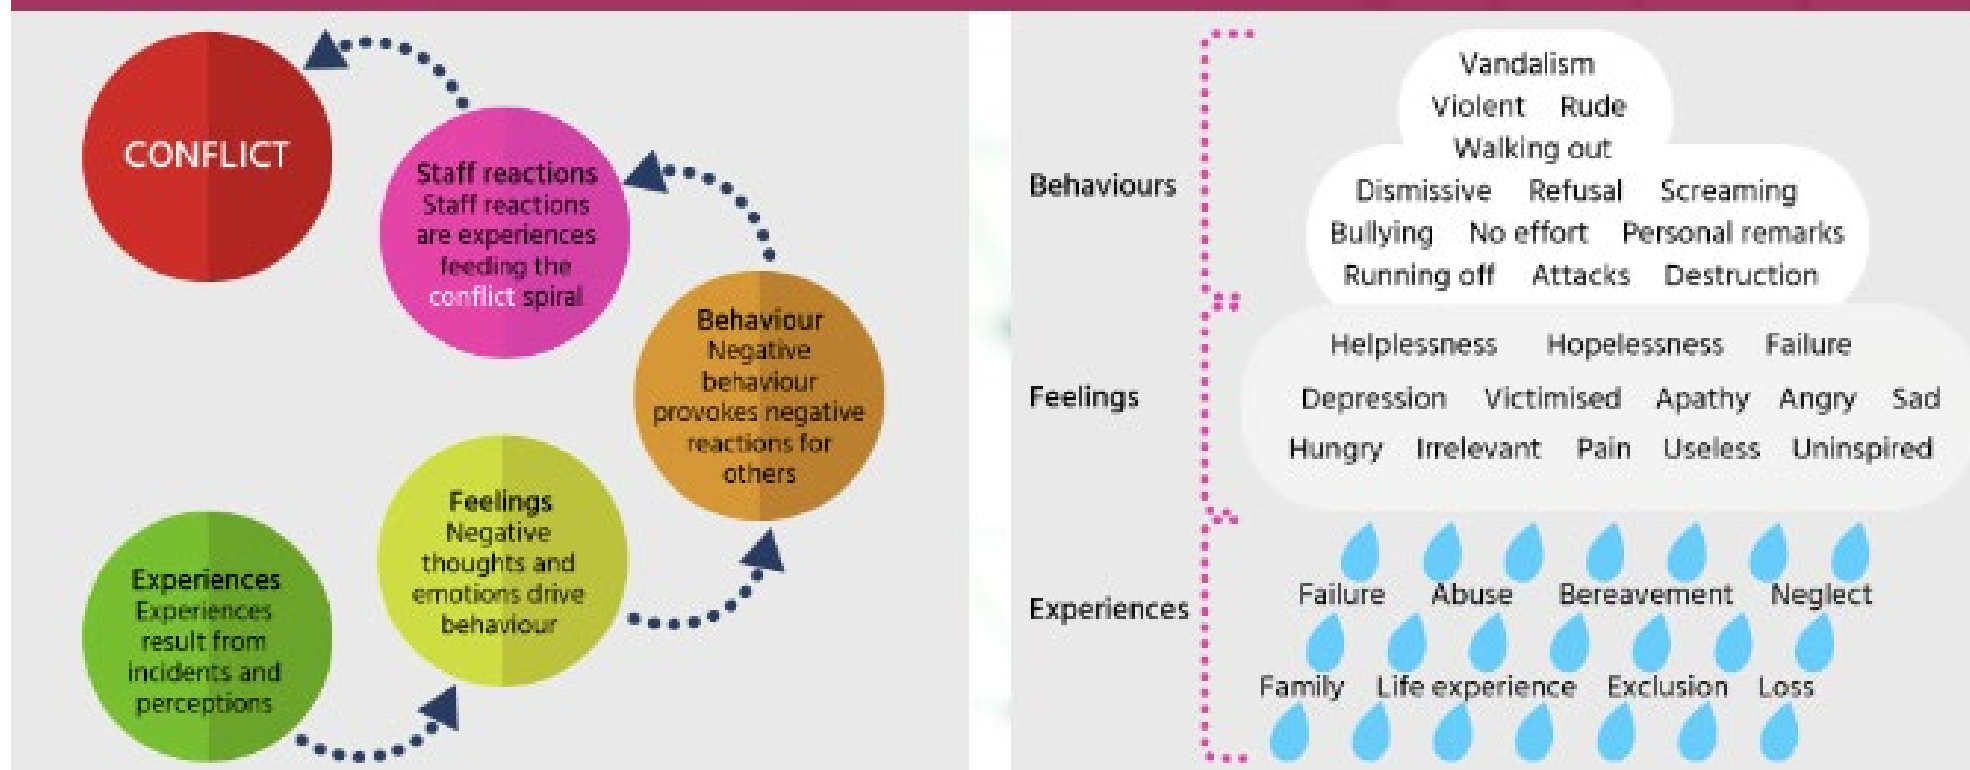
CONFLICT

Staff reactions
Staff reactions are experiences feeding the conflict spiral

Behaviour
Negative behaviour provokes negative reactions for others

Feelings
Negative thoughts and emotions drive behaviour

Experiences
Experiences result from incidents and perceptions

Behaviours

Vandalism
Violent Rude
Walking out
Dismissive Refusal Screaming
Bullying No effort Personal remarks
Running off Attacks Destruction

Feelings

Helplessness Hopelessness Failure
Depression Victimised Apathy Angry Sad
Hungry Irrelevant Pain Useless Uninspired

Experiences

Failure Abuse Bereavement Neglect
Family Life experience Exclusion Loss